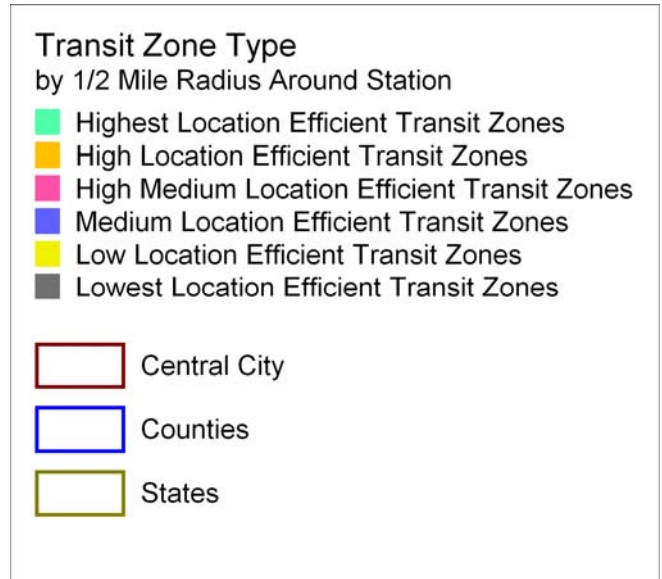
Transit Zone Type
by 1/2 Mile Radius Around Station

Highest Location Efficient Transit Zones
High Location Efficient Transit Zones
High Medium Location Efficient Transit Zones
Medium Location Efficient Transit Zones
Low Location Efficient Transit Zones
Lowest Location Efficient Transit Zones

Central City

Counties

States